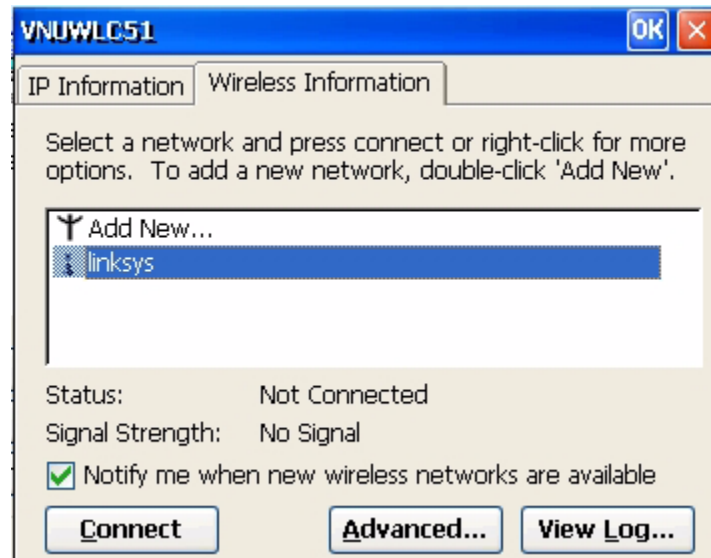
VNUWLC51

OK

IP Information

Wireless Information

Select a network and press connect or right-click for more options. To add a new network, double-click 'Add New'.

Add New...

linksys

Status: Not Connected

Signal Strength: No Signal

Notify me when new wireless networks are available

Connect

Advanced...

View Log...